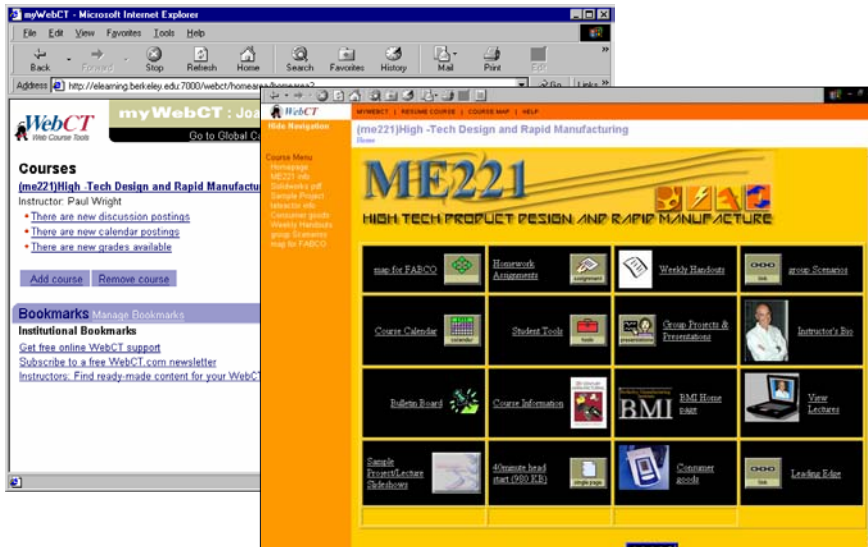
myWebCT - Microsoft Internet Explorer

File Edit View Favorites Tools Help

Back Forward Stop Refresh Home Search Favorites History Mail Print Edit

Address http://elearning.berkeley.edu:7000/webct/homearea/homearea?

Go Links

WebCT Web Course Tools

myWebCT : Jo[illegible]

Go to Global C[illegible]

Courses

(me221)High -Tech Design and Rapid Manufactu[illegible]

Instructor: Paul Wright

• There are new discussion postings
• There are new calendar postings
• There are new grades available

Add course Remove course

Bookmarks Manage Bookmarks

Institutional Bookmarks

Get free online WebCT support
Subscribe to a free WebCT.com newsletter
Instructors: Find ready-made content for your WebCT

WebCT

MYWEBCT | RESUME COURSE | COURSE MAP | HELP

Hide Navigation

(me221)High -Tech Design and Rapid Manufacturing

Home

Course Menu
Homepage
ME221 info
Solidworks pdf
Sample Project
tetracto info
Consumer goods
Weekly Handouts
group Scenarios
map for FABCO

ME221

HIGH TECH PRODUCT DESIGN AND RAPID MANUFACTURE

| | | | |
|---|---|---|---|
| map for FABCO | Homework Assignments | Weekly Handouts | group Scenarios |
| Course Calendar | Student Tools | Group Projects & Presentations | Instructor's Bio |
| Bulletin Board | Course Information | BMI Home page | View Lectures |
| Sample Project/Lecture Slideshows | 40minute head start (980 KB) | Consumer goods | Leading Edge |

assignments calendar tools presentations link single page BMI